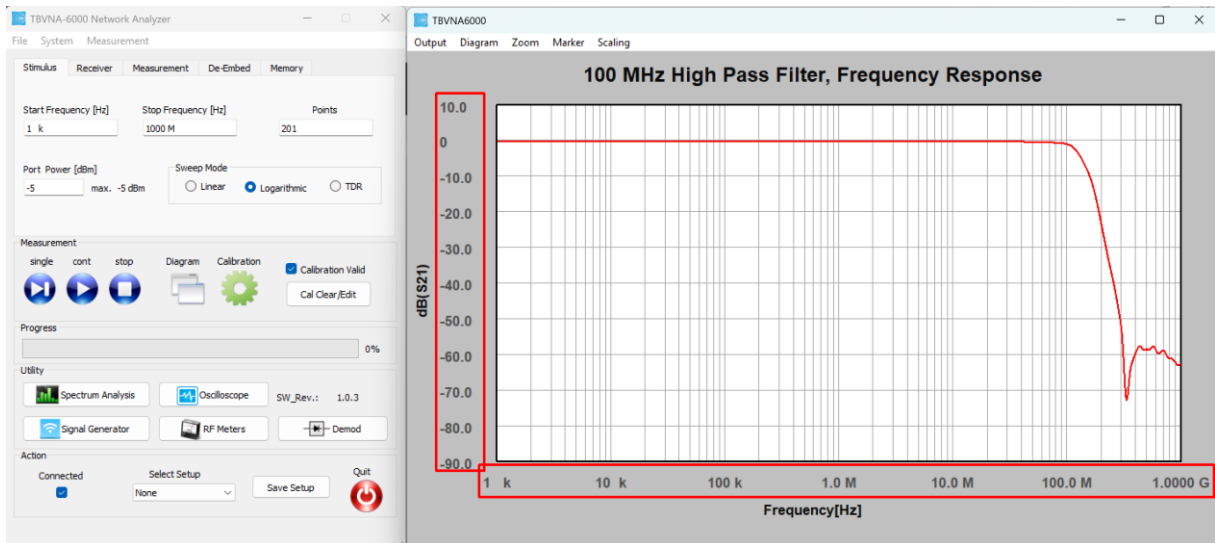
TBVNA-6000 Network Analyzer

File System Measurement

Stimulus Receiver Measurement De-Embed Memory

Start Frequency [Hz] 1 k
Stop Frequency [Hz] 1000 M
Points 201

Port Power [dBm] -5 max. -5 dBm

Sweep Mode
Linear Logarithmic TDR

Measurement
single cont stop
Diagram Calibration
Calibration Valid
Cal Clear/Edit

Progress
0%

Utility
Spectrum Analysis
Oscilloscope
SW_Rev.: 1.0.3
Signal Generator
RF Meters
Demod

Action
Connected
Select Setup
None
Save Setup
Quit

TBVNA6000

Output Diagram Zoom Marker Scaling

100 MHz High Pass Filter, Frequency Response

10.0
0
-10.0
-20.0
-30.0
-40.0
-50.0
-60.0
-70.0
-80.0
-90.0

dB(S21)

1 k 10 k 100 k 1.0 M 10.0 M 100.0 M 1.0000 G

Frequency[Hz]